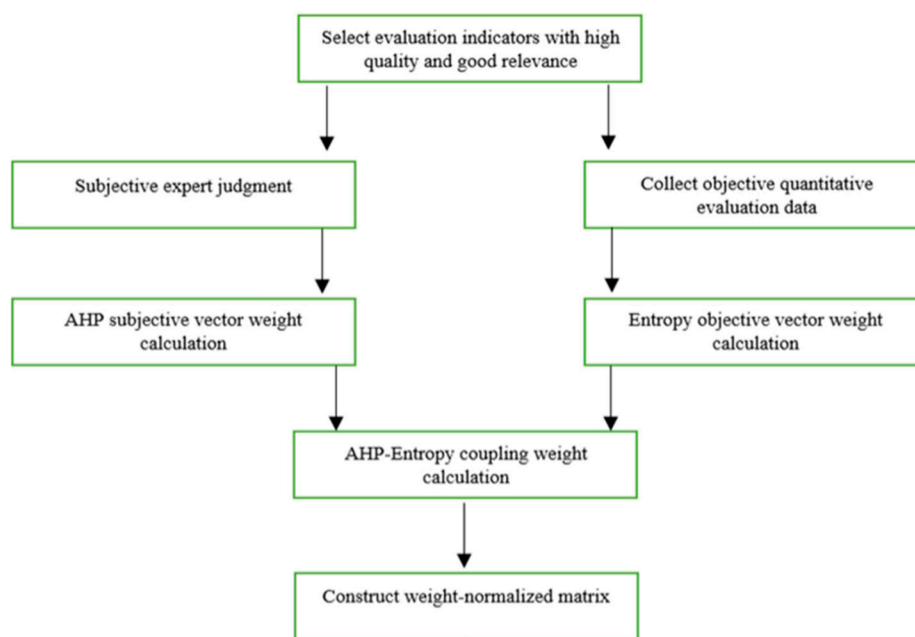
Select evaluation indicators with high quality and good relevance

Subjective expert judgment

Collect objective quantitative evaluation data

AHP subjective vector weight calculation

Entropy objective vector weight calculation

AHP-Entropy coupling weight calculation

Construct weight-normalized matrix